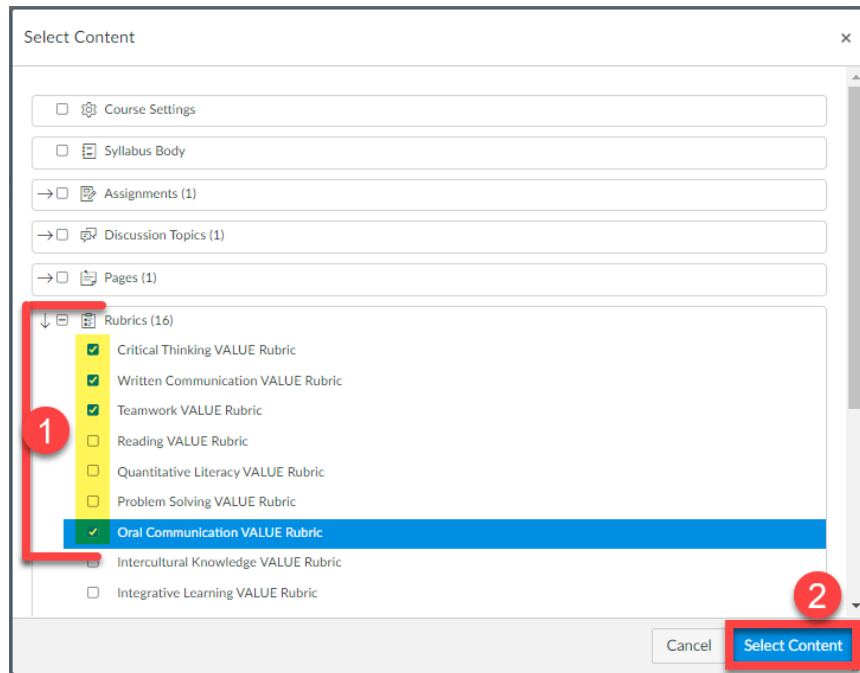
Select Content ×

Course Settings

Syllabus Body

Assignments (1)

Discussion Topics (1)

Pages (1)

Rubrics (16)

Critical Thinking VALUE Rubric

Written Communication VALUE Rubric

Teamwork VALUE Rubric

Reading VALUE Rubric

Quantitative Literacy VALUE Rubric

Problem Solving VALUE Rubric

Oral Communication VALUE Rubric

Intercultural Knowledge VALUE Rubric

Integrative Learning VALUE Rubric

1

2

Cancel

Select Content